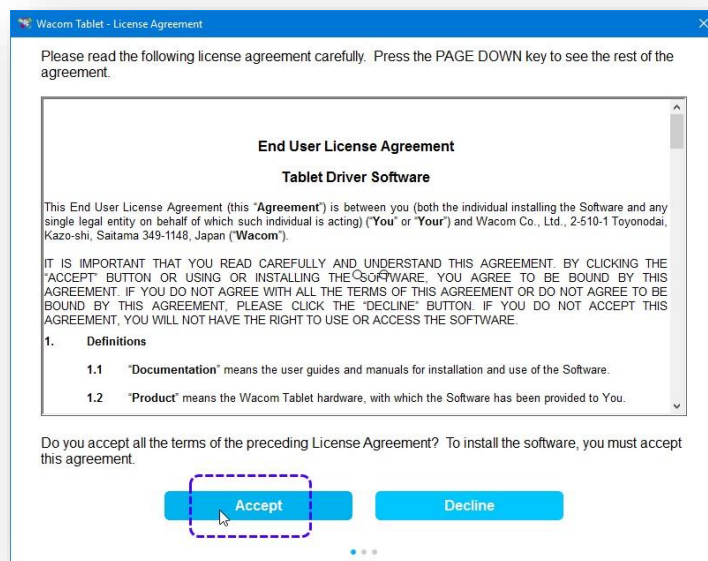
Wacom Tablet - License Agreement

Please read the following license agreement carefully. Press the PAGE DOWN key to see the rest of the agreement.

End User License Agreement

Tablet Driver Software

This End User License Agreement (this "Agreement") is between you (both the individual installing the Software and any single legal entity on behalf of which such individual is acting) ("You" or "Your") and Wacom Co., Ltd., 2-510-1 Toyonodai, Kazo-shi, Saitama 349-1148, Japan ("Wacom").

IT IS IMPORTANT THAT YOU READ CAREFULLY AND UNDERSTAND THIS AGREEMENT. BY CLICKING THE "ACCEPT" BUTTON OR USING OR INSTALLING THE SOFTWARE, YOU AGREE TO BE BOUND BY THIS AGREEMENT. IF YOU DO NOT AGREE WITH ALL THE TERMS OF THIS AGREEMENT OR DO NOT AGREE TO BE BOUND BY THIS AGREEMENT, PLEASE CLICK THE "DECLINE" BUTTON. IF YOU DO NOT ACCEPT THIS AGREEMENT, YOU WILL NOT HAVE THE RIGHT TO USE OR ACCESS THE SOFTWARE.

1. Definitions

1.1 "Documentation" means the user guides and manuals for installation and use of the Software.

1.2 "Product" means the Wacom Tablet hardware, with which the Software has been provided to You.

Do you accept all the terms of the preceding License Agreement? To install the software, you must accept this agreement.

Accept

Decline